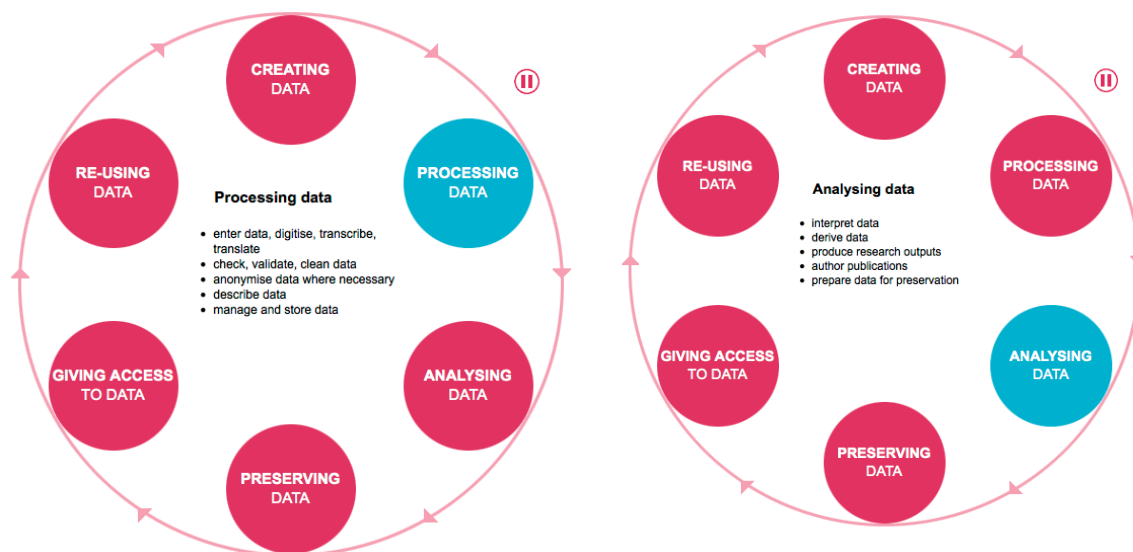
CREATING DATA

PROCESSING DATA

ANALYSING DATA

PRESERVING DATA

GIVING ACCESS TO DATA

RE-USING DATA

Processing data

- enter data, digitise, transcribe, translate
- check, validate, clean data
- anonymise data where necessary
- describe data
- manage and store data

CREATING DATA

PROCESSING DATA

ANALYSING DATA

PRESERVING DATA

GIVING ACCESS TO DATA

RE-USING DATA

Analysing data

- interpret data
- derive data
- produce research outputs
- author publications
- prepare data for preservation